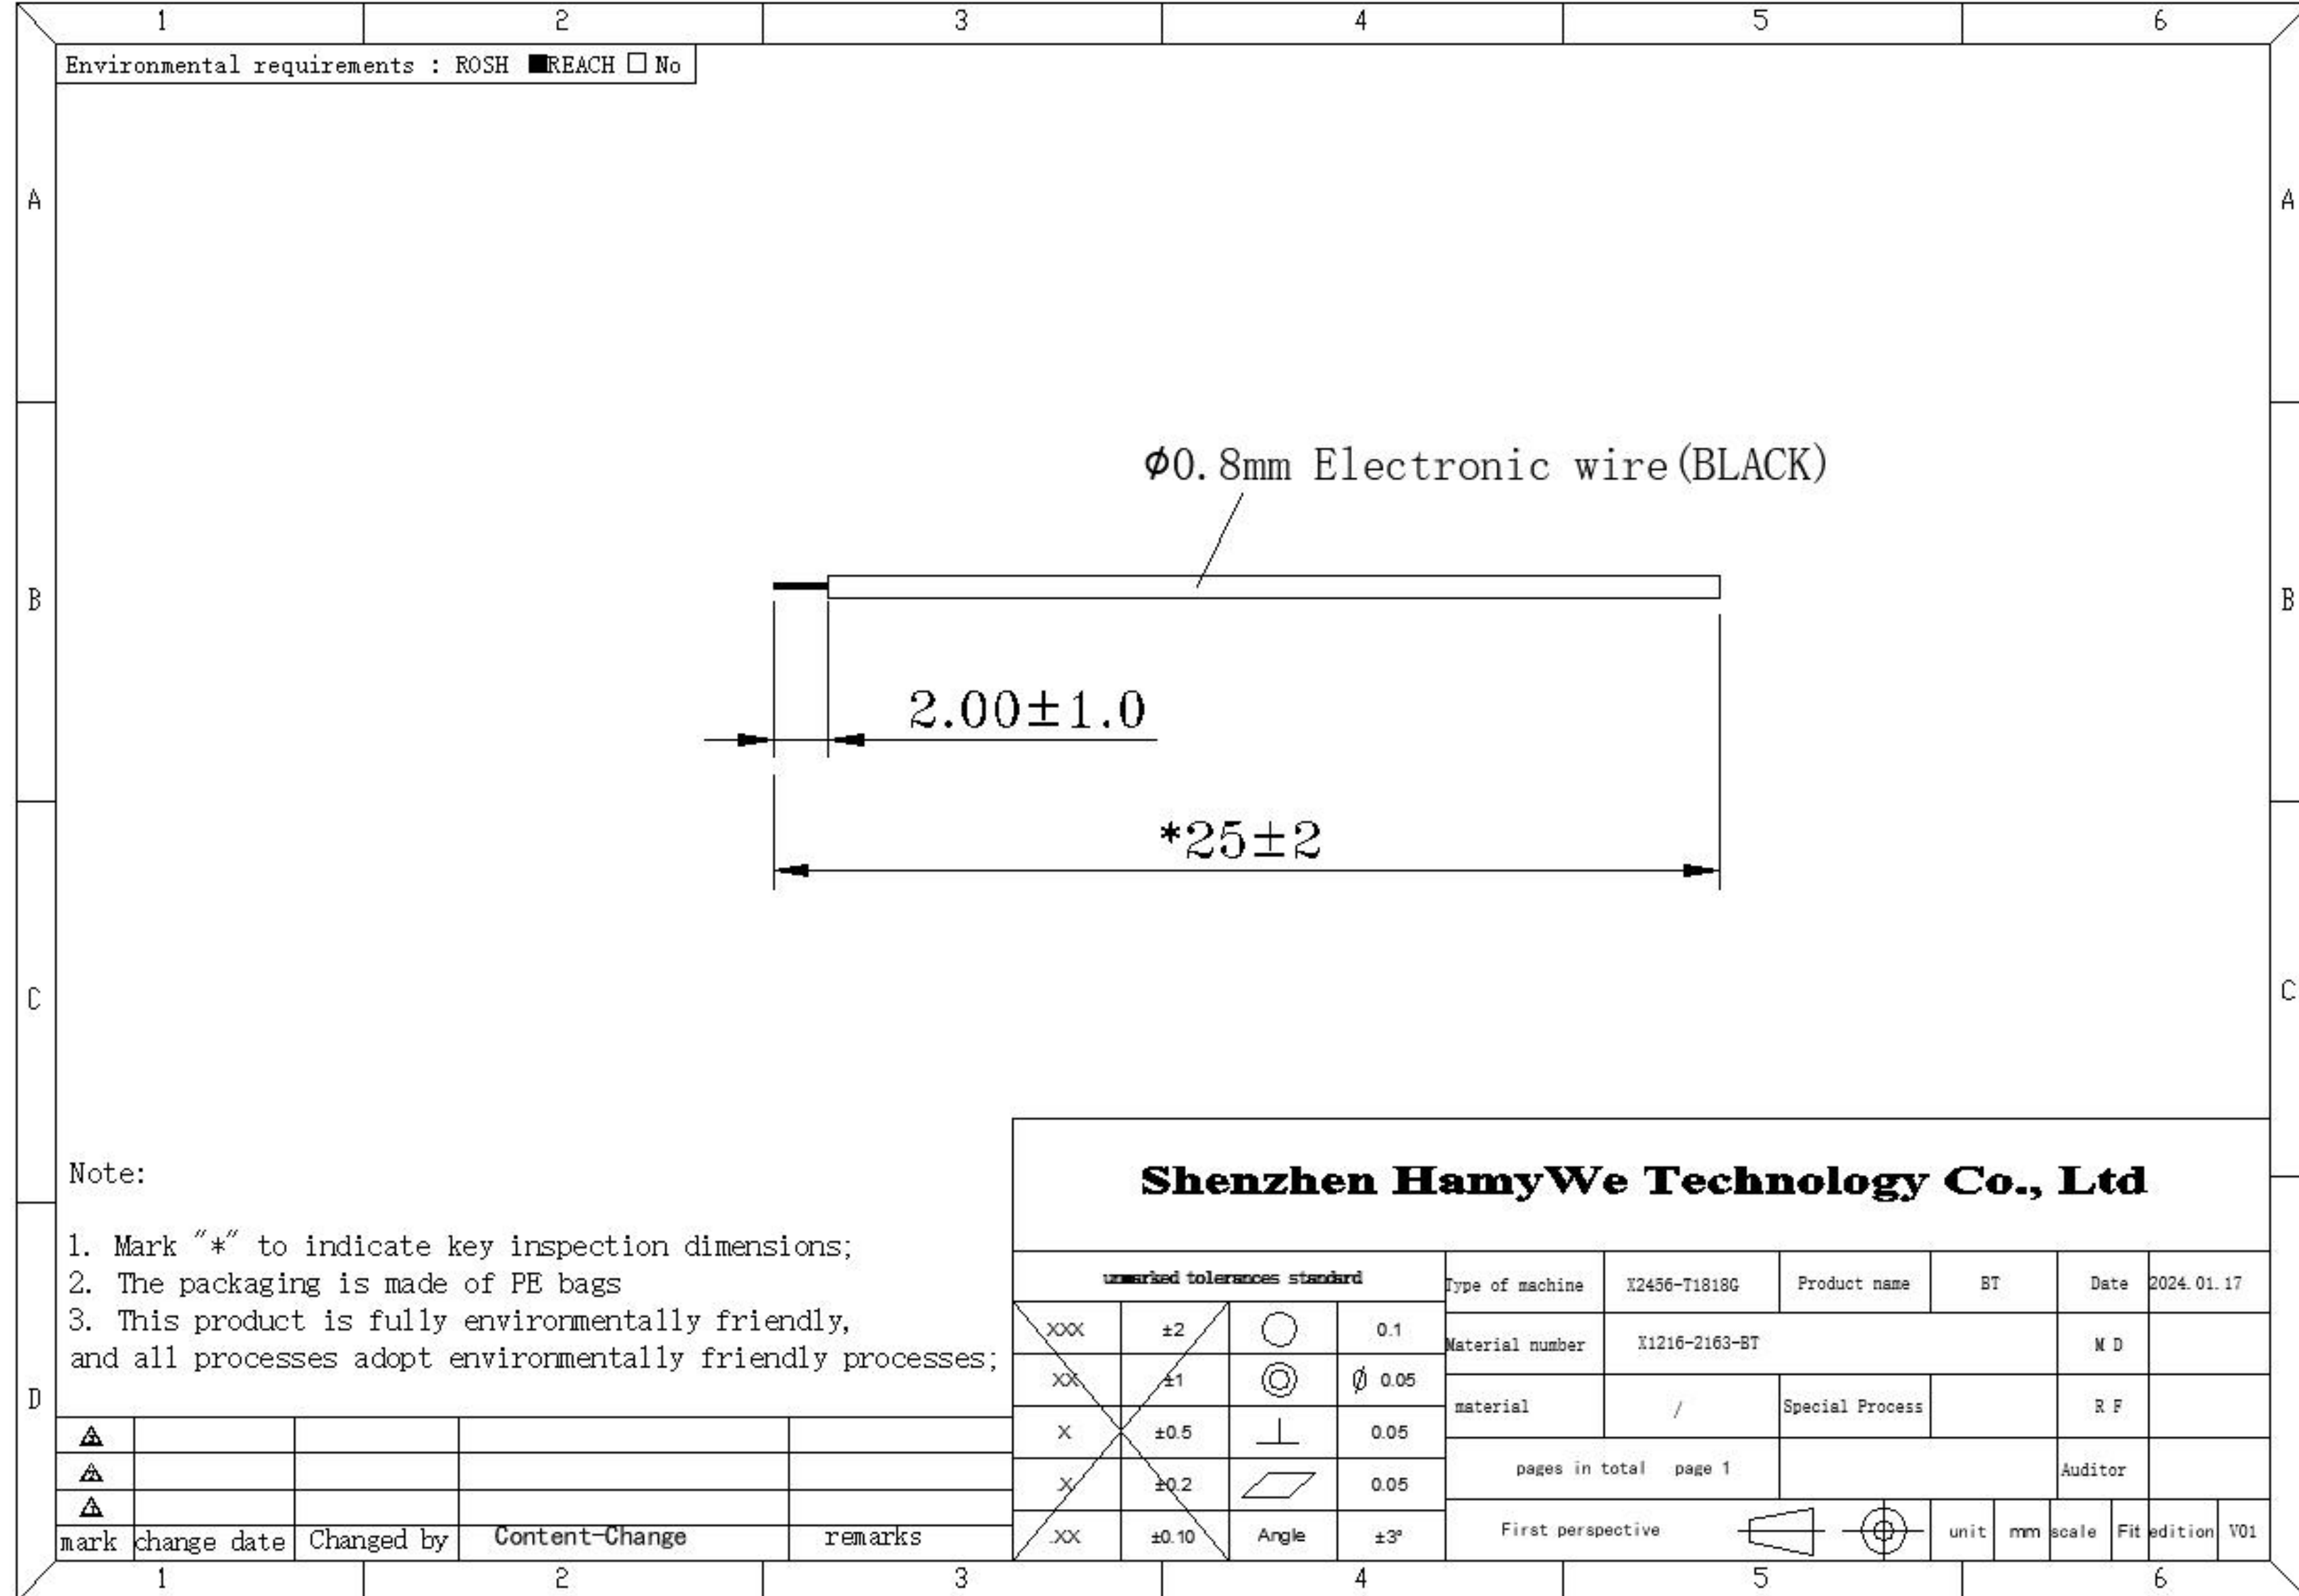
1 2 3 4 5 6

Environmental requirements : ROSH ■REACH □ No

A

B

C

D

$\phi$0.8mm Electronic wire(BLACK)

2.00±1.0

*25±2

Note:

1. Mark "*" to indicate key inspection dimensions;
2. The packaging is made of PE bags
3. This product is fully environmentally friendly, and all processes adopt environmentally friendly processes;

| mark | change date | Changed by | Content-Change | remarks |
|---|---|---|---|---|
| △ | | | | |
| △ | | | | |
| △ | | | | |

Shenzhen HamyWe Technology Co., Ltd

| unmarked tolerances standard | | | |
|---|---|---|---|
| XXX | ±2 | ○ | 0.1 |
| XX | ±1 | ◎ | $\emptyset$ 0.05 |
| X | ±0.5 | ⊥ | 0.05 |
| X | ±0.2 | ▱ | 0.05 |
| .XX | ±0.10 | Angle | ±3° |

| Type of machine | X2456-T1818G | Product name | BT | Date | 2024.01.17 |
|---|---|---|---|---|---|
| Material number | X1216-2163-BT | | | M D | |
| material | / | Special Process | | R F | |
| pages in total page 1 | | | | Auditor | |
| First perspective | | unit | mm | scale | Fit | edition | V01 |

1 2 3 4 5 6